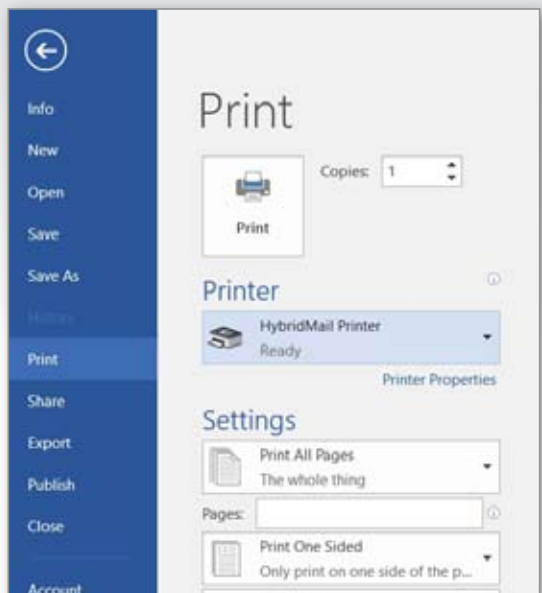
Info
New
Open
Save
Save As
History
Print
Share
Export
Publish
Close
Account

Print

Copies: 1

Print

Printer

HybridMail Printer
Ready

Printer Properties

Settings

Print All Pages
The whole thing

Pages:

Print One Sided
Only print on one side of the p...